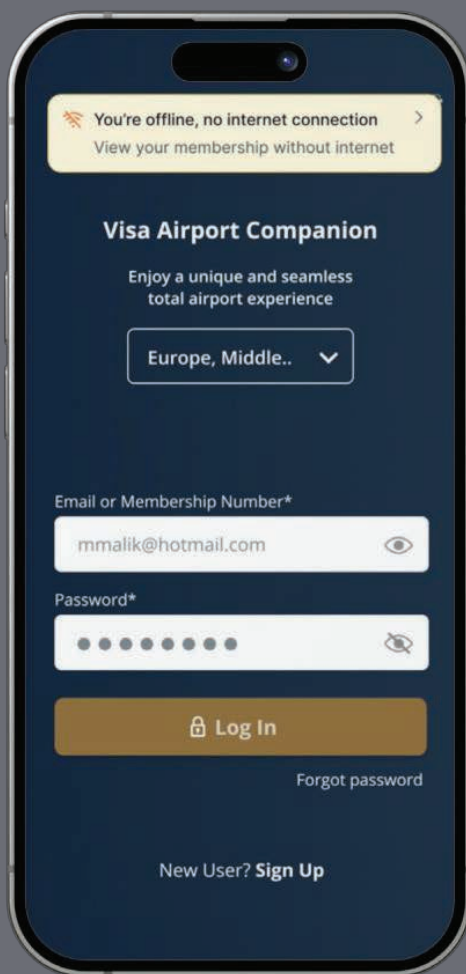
You're offline, no internet connection
View your membership without internet

Visa Airport Companion

Enjoy a unique and seamless total airport experience

Europe, Middle..

Email or Membership Number*

mmalik@hotmail.com

Password*

••••••••

Log In

Forgot password

New User? Sign Up